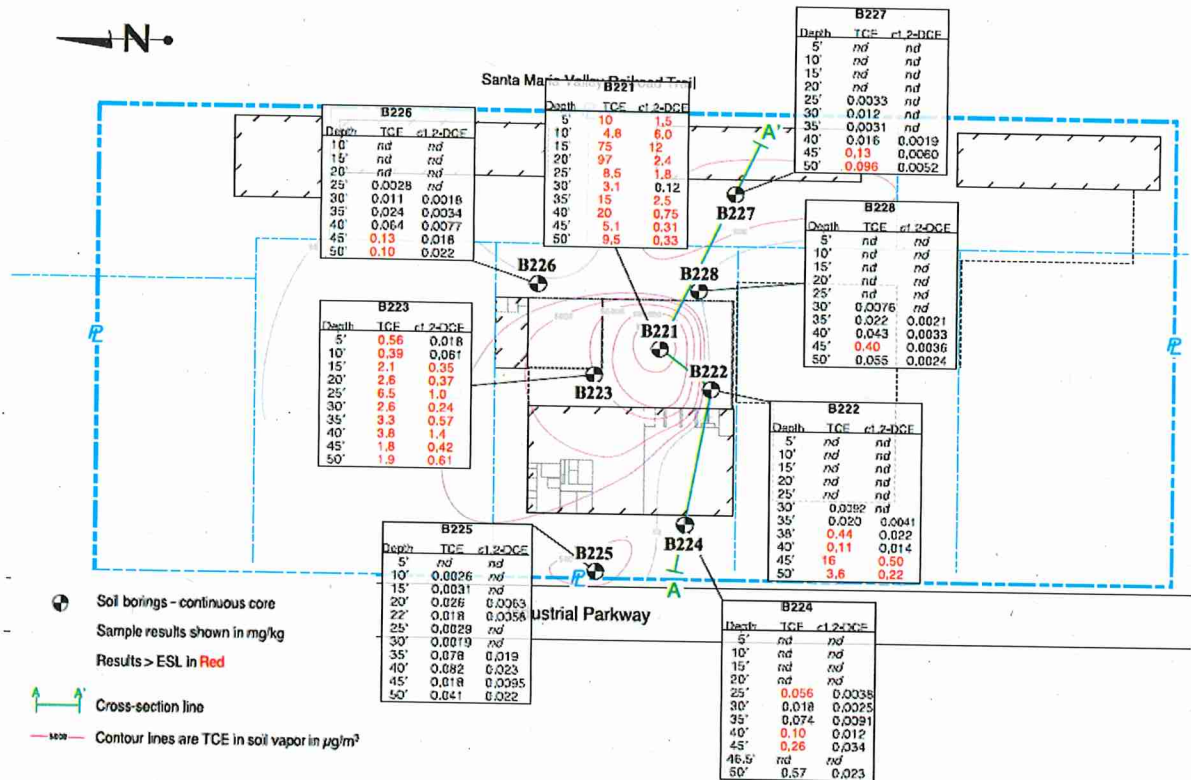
N

Santa Maria Valley Railroad Trail

B226
| Depth | TCE | c1,2-DCE |
|---|---|---|
| 10' | nd | nd |
| 15' | nd | nd |
| 20' | nd | nd |
| 25' | 0.0028 | nd |
| 30' | 0.011 | 0.0018 |
| 35' | 0.024 | 0.0034 |
| 40' | 0.064 | 0.0077 |
| 45' | 0.13 | 0.018 |
| 50' | 0.10 | 0.022 |

B221
| Depth | TCE | c1,2-DCE |
|---|---|---|
| 5' | 10 | 1.5 |
| 10' | 4.8 | 6.0 |
| 15' | 75 | 12 |
| 20' | 97 | 2.4 |
| 25' | 8.5 | 1.8 |
| 30' | 3.1 | 0.12 |
| 35' | 15 | 2.5 |
| 40' | 20 | 0.75 |
| 45' | 5.1 | 0.31 |
| 50' | 9.5 | 0.33 |

B227
| Depth | TCE | c1,2-DCE |
|---|---|---|
| 5' | nd | nd |
| 10' | nd | nd |
| 15' | nd | nd |
| 20' | nd | nd |
| 25' | 0.0033 | nd |
| 30' | 0.012 | nd |
| 35' | 0.0031 | nd |
| 40' | 0.016 | 0.0019 |
| 45' | 0.13 | 0.0060 |
| 50' | 0.096 | 0.0052 |

A'

B227

B228
| Depth | TCE | c1,2-DCE |
|---|---|---|
| 5' | nd | nd |
| 10' | nd | nd |
| 15' | nd | nd |
| 20' | nd | nd |
| 25' | nd | nd |
| 30' | 0.0076 | nd |
| 35' | 0.022 | 0.0021 |
| 40' | 0.043 | 0.0033 |
| 45' | 0.40 | 0.0036 |
| 50' | 0.055 | 0.0024 |

B226

B228

PL

PL

B223
| Depth | TCE | c1,2-DCE |
|---|---|---|
| 5' | 0.56 | 0.018 |
| 10' | 0.39 | 0.061 |
| 15' | 2.1 | 0.35 |
| 20' | 2.6 | 0.37 |
| 25' | 6.5 | 1.0 |
| 30' | 2.6 | 0.24 |
| 35' | 3.3 | 0.57 |
| 40' | 3.6 | 1.4 |
| 45' | 1.8 | 0.42 |
| 50' | 1.9 | 0.61 |

B221

B222

B223

B222
| Depth | TCE | c1,2-DCE |
|---|---|---|
| 5' | nd | nd |
| 10' | nd | nd |
| 15' | nd | nd |
| 20' | nd | nd |
| 25' | nd | nd |
| 30' | 0.0092 | nd |
| 35' | 0.020 | 0.0041 |
| 38' | 0.44 | 0.022 |
| 40' | 0.11 | 0.014 |
| 45' | 16 | 0.50 |
| 50' | 3.6 | 0.22 |

B225
| Depth | TCE | c1,2-DCE |
|---|---|---|
| 5' | nd | nd |
| 10' | 0.0026 | nd |
| 15' | 0.0031 | nd |
| 20' | 0.026 | 0.0063 |
| 22' | 0.018 | 0.0058 |
| 25' | 0.0029 | nd |
| 30' | 0.0019 | nd |
| 35' | 0.078 | 0.019 |
| 40' | 0.082 | 0.023 |
| 45' | 0.018 | 0.0095 |
| 50' | 0.041 | 0.022 |

B225

B224

PL

A

ustrial Parkway

B224
| Depth | TCE | c1,2-DCE |
|---|---|---|
| 5' | nd | nd |
| 10' | nd | nd |
| 15' | nd | nd |
| 20' | nd | nd |
| 25' | 0.056 | 0.0038 |
| 30' | 0.018 | 0.0025 |
| 35' | 0.074 | 0.0091 |
| 40' | 0.10 | 0.012 |
| 45' | 0.26 | 0.034 |
| 46.5' | nd | nd |
| 50' | 0.57 | 0.023 |

Soil borings - continuous core
Sample results shown in mg/kg
Results > ESL in Red

A A'
Cross-section line

5000 Contour lines are TCE in soil vapor in $\mu g/m^3$